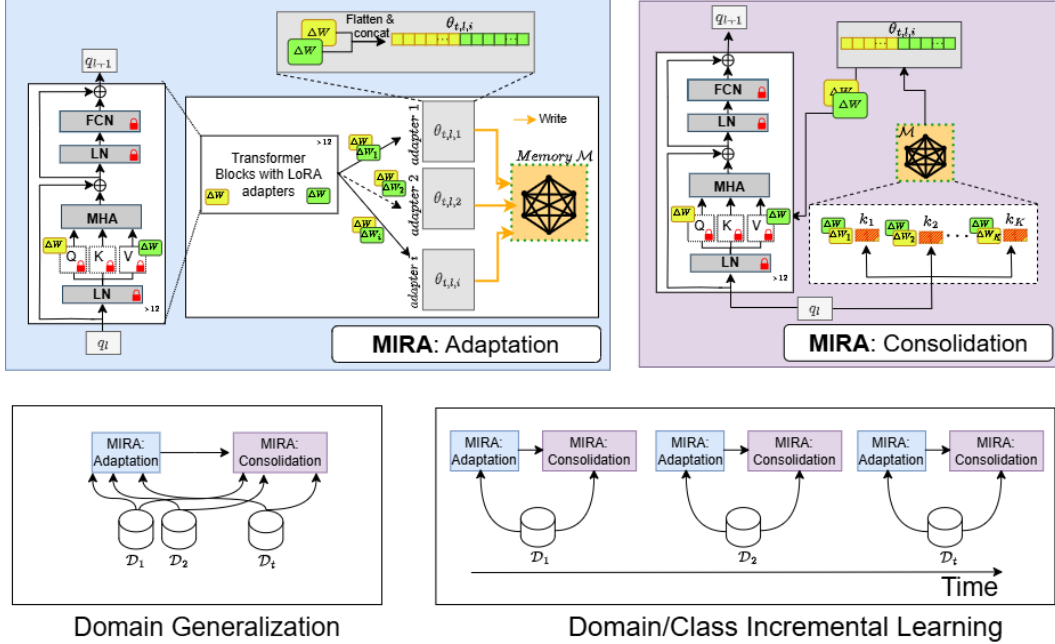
$\Delta W$ Flatten & concat $\Delta W$ $\theta_{t,l,i}$

$q_{l+1}$

FCN

LN

MHA

$\Delta W$ Q K V $\Delta W$

LN

>12

$q_l$

Transformer Blocks with LoRA adapters >12 $\Delta W$ $\Delta W$

$\Delta W$ $\Delta W_1$ adapter 1 $\theta_{t,l,1}$

$\Delta W$ $\Delta W_2$ adapter 2 $\theta_{t,l,2}$

$\Delta W$ $\Delta W_i$ adapter i $\theta_{t,l,i}$

Write

Memory $\mathcal{M}$

MIRA: Adaptation

$q_{l+1}$

$\theta_{t,l,i}$

FCN

LN

$\Delta W$ $\Delta W$

$\mathcal{M}$

MHA

$\Delta W$ Q K V $\Delta W$

$\Delta W$ $\Delta W_1$ $k_1$ $\Delta W$ $\Delta W_2$ $k_2$ $\Delta W$ $\Delta W_K$ $k_K$

LN >12

$q_l$

MIRA: Consolidation

MIRA: Adaptation MIRA: Consolidation

$\mathcal{D}_1$ $\mathcal{D}_2$ $\mathcal{D}_t$

Domain Generalization

MIRA: Adaptation MIRA: Consolidation MIRA: Adaptation MIRA: Consolidation MIRA: Adaptation MIRA: Consolidation

$\mathcal{D}_1$ $\mathcal{D}_2$ $\mathcal{D}_t$

Time

Domain/Class Incremental Learning